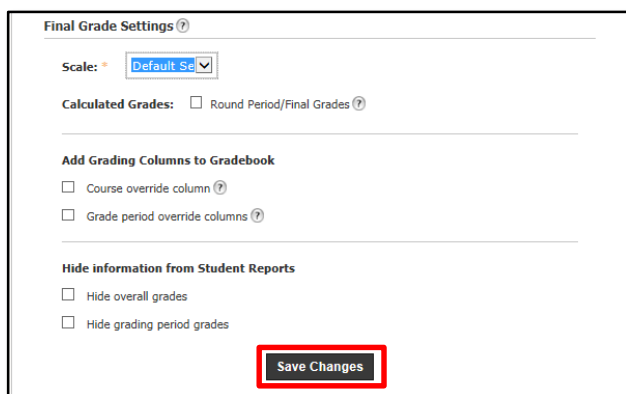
Final Grade Settings ?

Scale: * Default Se

Calculated Grades: Round Period/Final Grades ?

Add Grading Columns to Gradebook

Course override column ?

Grade period override columns ?

Hide information from Student Reports

Hide overall grades

Hide grading period grades

Save Changes